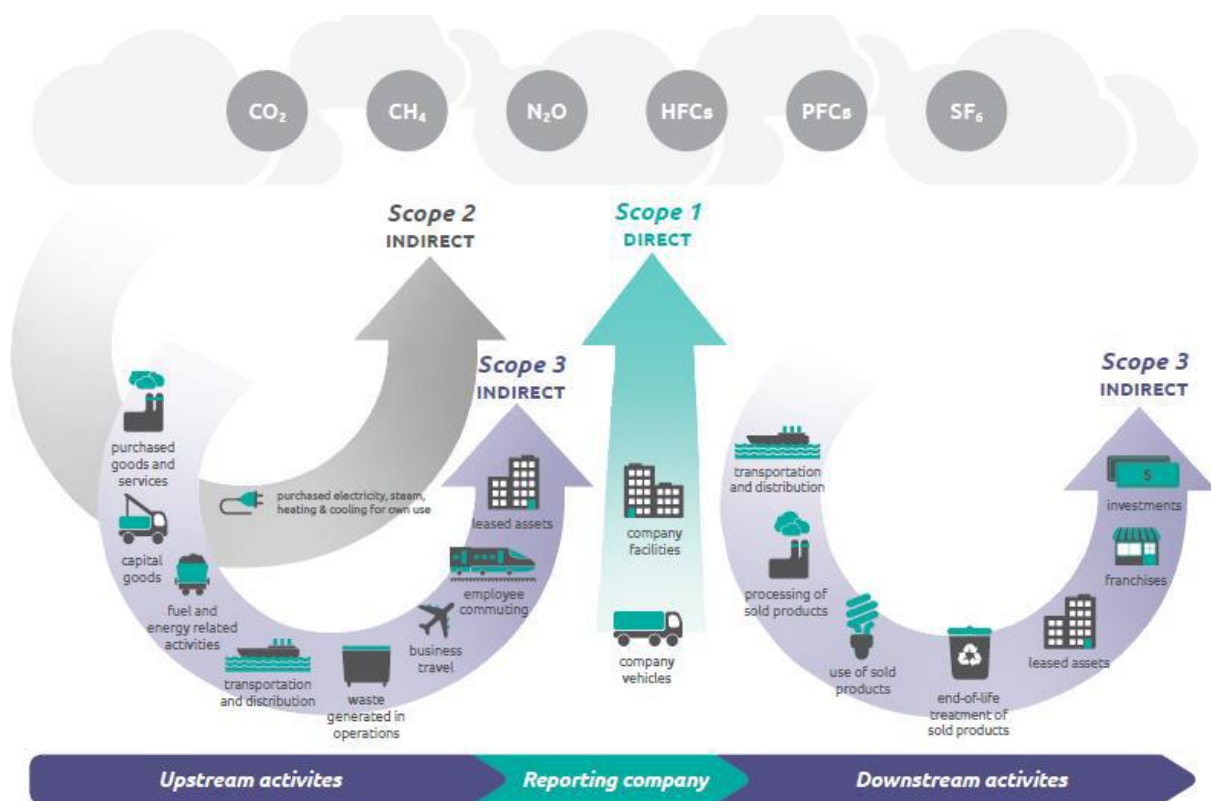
$CO_2$ $CH_4$ $N_2O$ HFCs PFCs $SF_6$

Scope 2
INDIRECT

Scope 1
DIRECT

Scope 3
INDIRECT

purchased goods and services

purchased electricity, steam, heating & cooling for own use

capital goods

fuel and energy related activities

transportation and distribution

waste generated in operations

business travel

employee commuting

leased assets

company facilities

company vehicles

Scope 3
INDIRECT

transportation and distribution

processing of sold products

use of sold products

end-of-life treatment of sold products

leased assets

franchises

investments

Upstream activites

Reporting company

Downstream activites